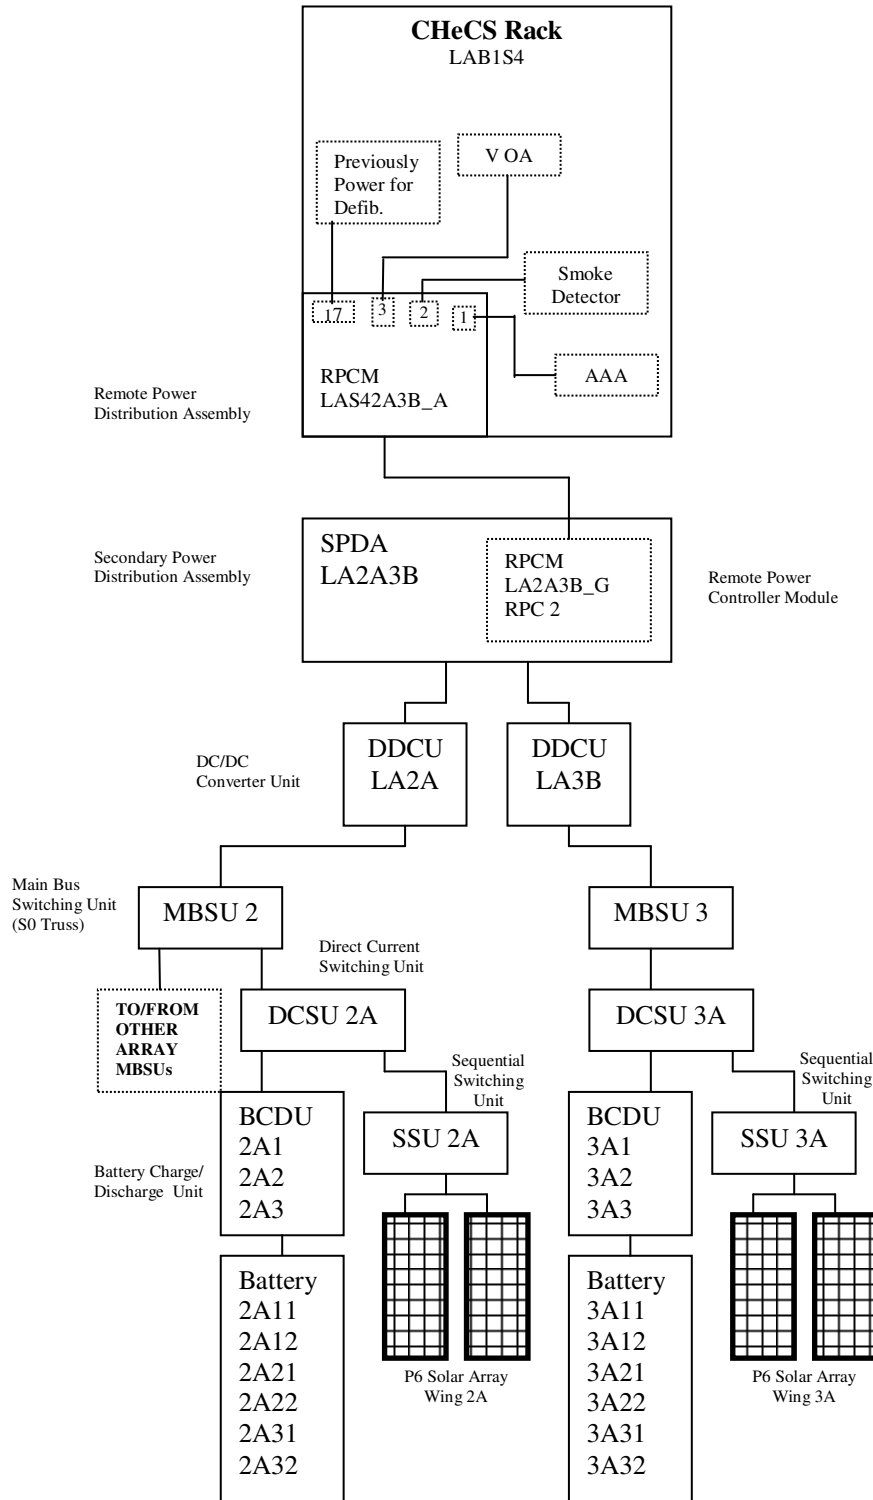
CHeCS Rack
LAB1S4

Previously Power for Defib.

V OA

Smoke Detector

17

3

2

1

AAA

RPCM
LAS42A3B_A

Remote Power Distribution Assembly

Secondary Power Distribution Assembly

SPDA
LA2A3B

RPCM
LA2A3B_G
RPC 2

Remote Power Controller Module

DC/DC Converter Unit

DDCU
LA2A

DDCU
LA3B

Main Bus Switching Unit (S0 Truss)

MBSU 2

MBSU 3

Direct Current Switching Unit

TO/FROM OTHER ARRAY MBSUs

DCSU 2A

DCSU 3A

Sequential Switching Unit

Sequential Switching Unit

Battery Charge/ Discharge Unit

BCDU
2A1
2A2
2A3

SSU 2A

BCDU
3A1
3A2
3A3

SSU 3A

Battery
2A11
2A12
2A21
2A22
2A31
2A32

P6 Solar Array Wing 2A

Battery
3A11
3A12
3A21
3A22
3A31
3A32

P6 Solar Array Wing 3A